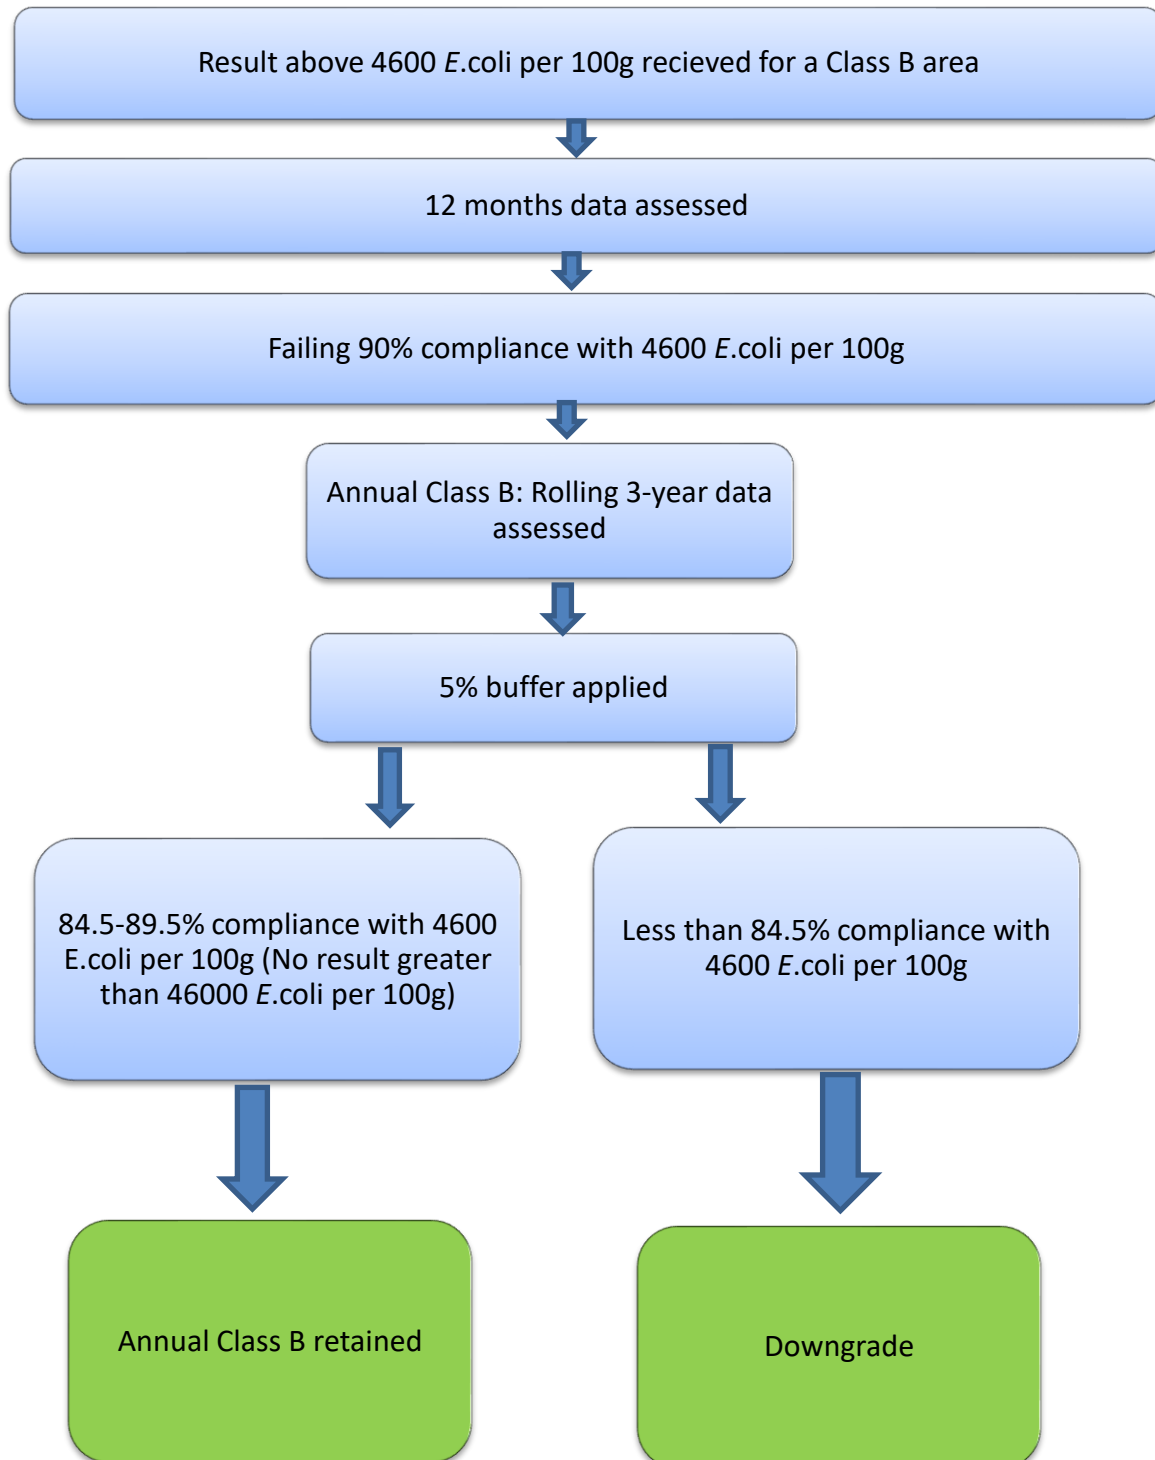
Result above 4600 E.coli per 100g recieved for a Class B area

12 months data assessed

Failing 90% compliance with 4600 E.coli per 100g

Annual Class B: Rolling 3-year data assessed

5% buffer applied

84.5-89.5% compliance with 4600 E.coli per 100g (No result greater than 46000 E.coli per 100g)

Less than 84.5% compliance with 4600 E.coli per 100g

Annual Class B retained

Downgrade